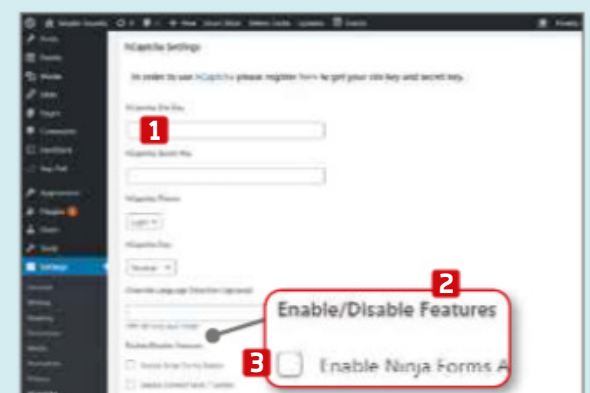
hCaptcha Settings

In order to use hCaptcha please register here to get your site key and secret key.

hCaptcha Site Key

1

hCaptcha Secret Key

hCaptcha Theme

Light

hCaptcha Size

Normal

2

Enable/Disable Features

3

Enable Ninja Forms A